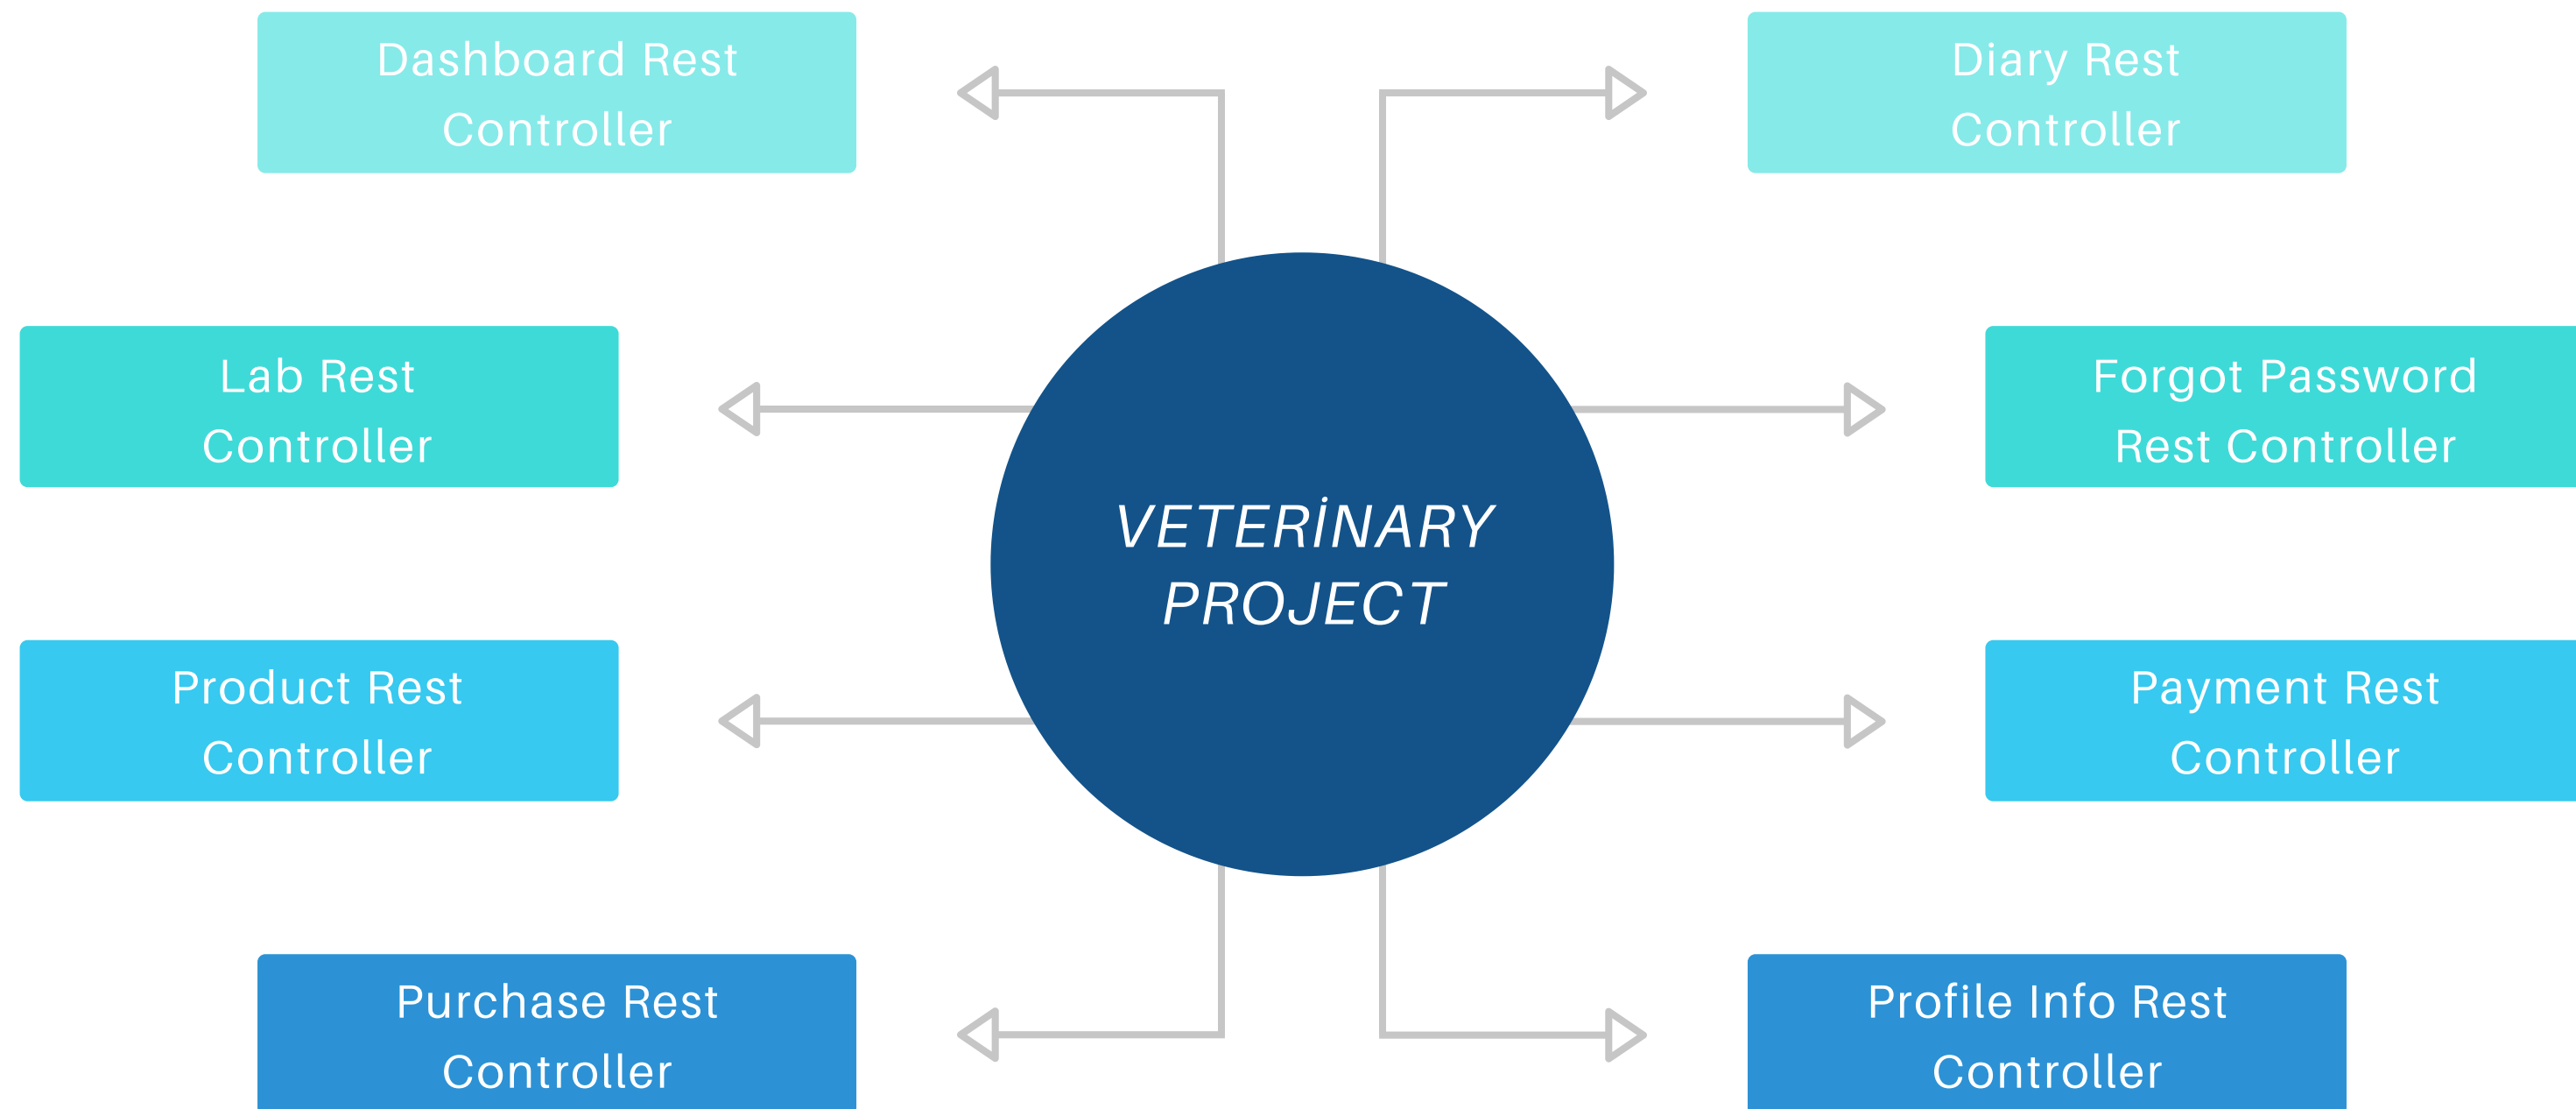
Dashboard Rest Controller

Diary Rest Controller

Lab Rest Controller

VETERİNARY PROJECT

Forgot Password Rest Controller

Product Rest Controller

Payment Rest Controller

Purchase Rest Controller

Profile Info Rest Controller